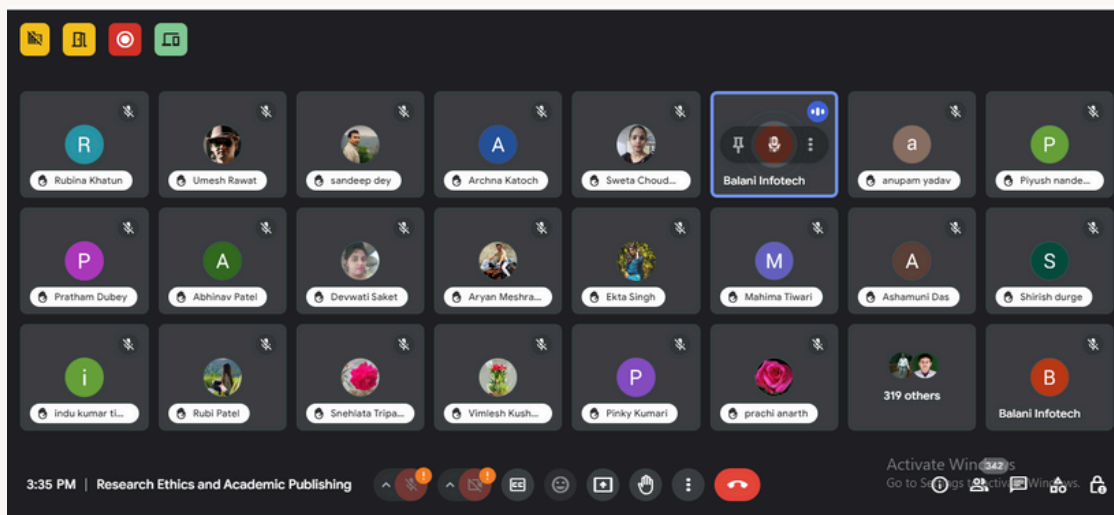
R
Rubina Khatun
Umesh Rawat
sandeep dey
A
Archna Katoch
Sweta Choud...
Balani Infotech
a
anupam yadav
P
Piyush nande...

P
Pratham Dubey
A
Abhinav Patel
Devwati Saket
Aryan Meshra...
Ekta Singh
M
Mahima Tiwari
A
Ashamuni Das
S
Shirish durge

i
indu kumar ti...
Rubi Patel
Snehlata Tripa...
Vimlesh Kush...
P
Pinky Kumari
prachi anarth
319 others
B
Balani Infotech

3:35 PM | Research Ethics and Academic Publishing

Activate Win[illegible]s
Go to Se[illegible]gs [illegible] Win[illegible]ws.
342